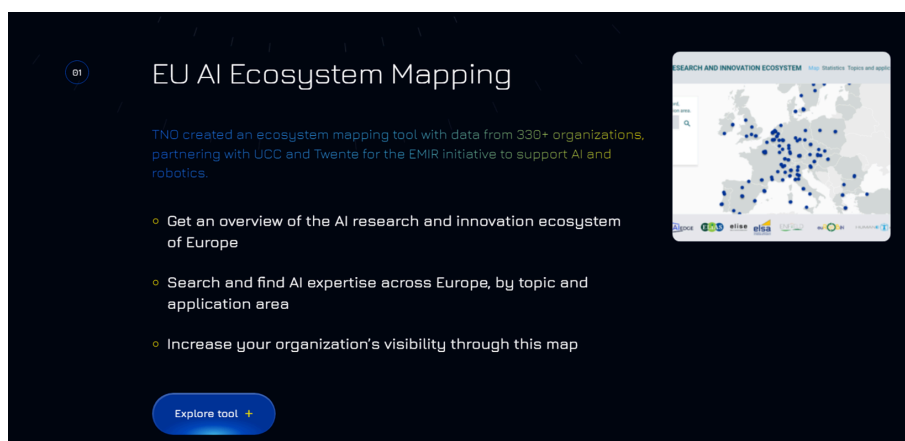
01

EU AI Ecosystem Mapping

TNO created an ecosystem mapping tool with data from 330+ organizations, partnering with UCC and Twente for the EMIR initiative to support AI and robotics.

Get an overview of the AI research and innovation ecosystem of Europe

Search and find AI expertise across Europe, by topic and application area

Increase your organization's visibility through this map

Explore tool +

ESEARCH AND INNOVATION ECOSYSTEM Map Statistics Topics and applic

elise elsa